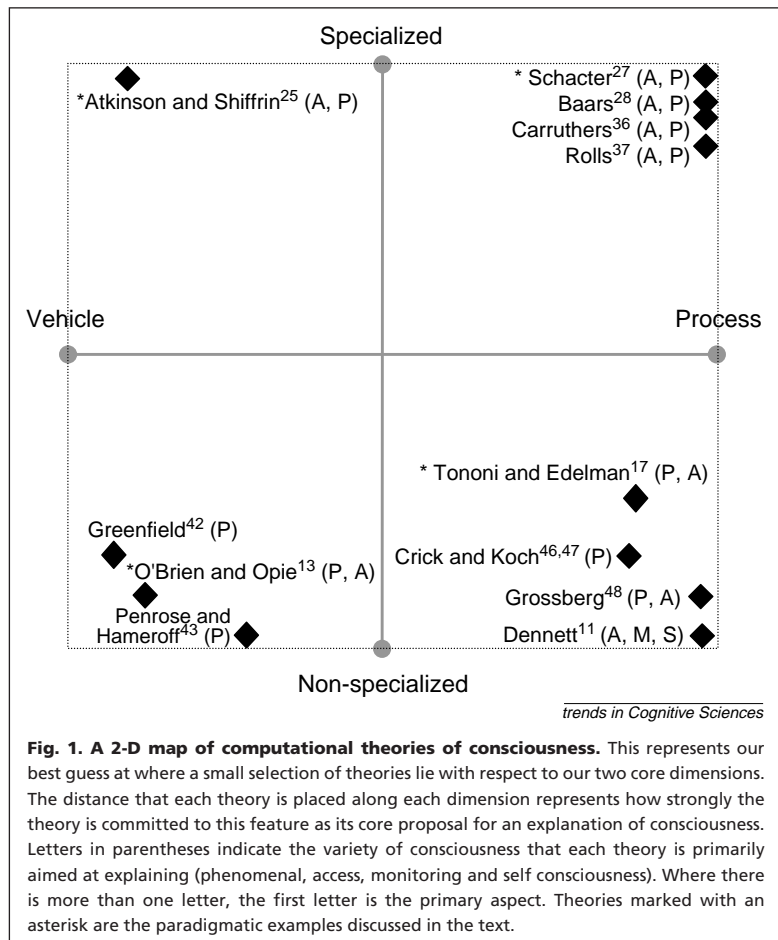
Specialized

*Atkinson and Shiffrin$^{25}$ (A, P)

* Schacter$^{27}$ (A, P)
Baars$^{28}$ (A, P)
Carruthers$^{36}$ (A, P)
Rolls$^{37}$ (A, P)

Vehicle

Process

* Tononi and Edelman$^{17}$ (P, A)

Greenfield$^{42}$ (P)

*O'Brien and Opie$^{13}$ (P, A)

Penrose and Hameroff$^{43}$ (P)

Crick and Koch$^{46,47}$ (P)

Grossberg$^{48}$ (P, A)

Dennett$^{11}$ (A, M, S)

Non-specialized

trends in Cognitive Sciences

**Fig. 1. A 2-D map of computational theories of consciousness.** This represents our best guess at where a small selection of theories lie with respect to our two core dimensions. The distance that each theory is placed along each dimension represents how strongly the theory is committed to this feature as its core proposal for an explanation of consciousness. Letters in parentheses indicate the variety of consciousness that each theory is primarily aimed at explaining (phenomenal, access, monitoring and self consciousness). Where there is more than one letter, the first letter is the primary aspect. Theories marked with an asterisk are the paradigmatic examples discussed in the text.